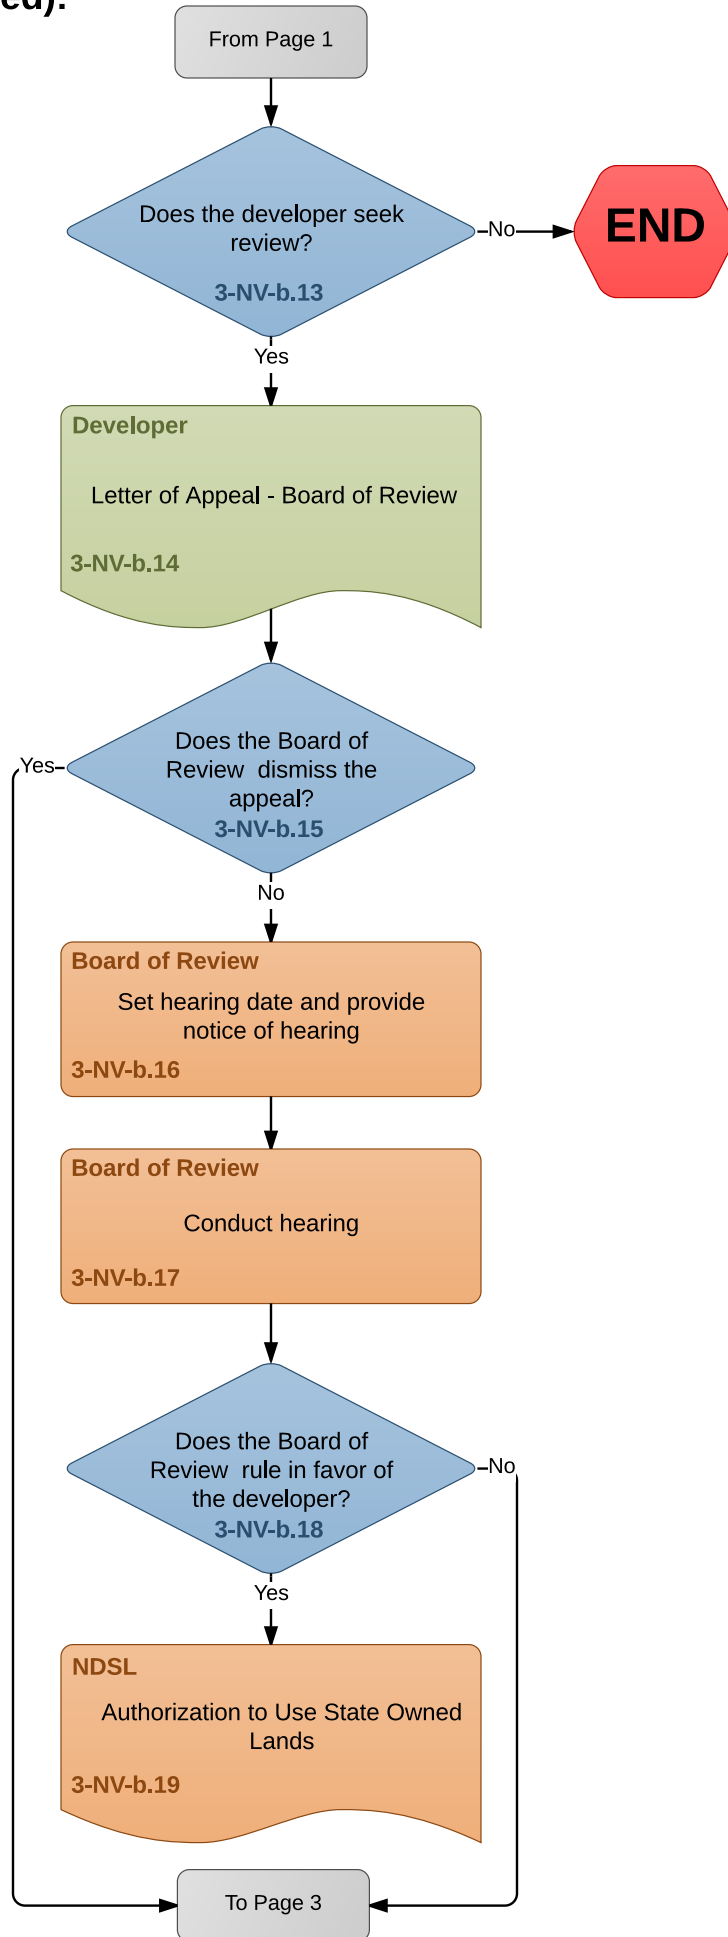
ed):

From Page 1

Does the developer seek review?
3-NV-b.13

No

END

Yes

Developer
Letter of Appeal - Board of Review
3-NV-b.14

Does the Board of Review dismiss the appeal?
3-NV-b.15

Yes

No

Board of Review
Set hearing date and provide notice of hearing
3-NV-b.16

Board of Review
Conduct hearing
3-NV-b.17

Does the Board of Review rule in favor of the developer?
3-NV-b.18

No

Yes

NDSL
Authorization to Use State Owned Lands
3-NV-b.19

To Page 3